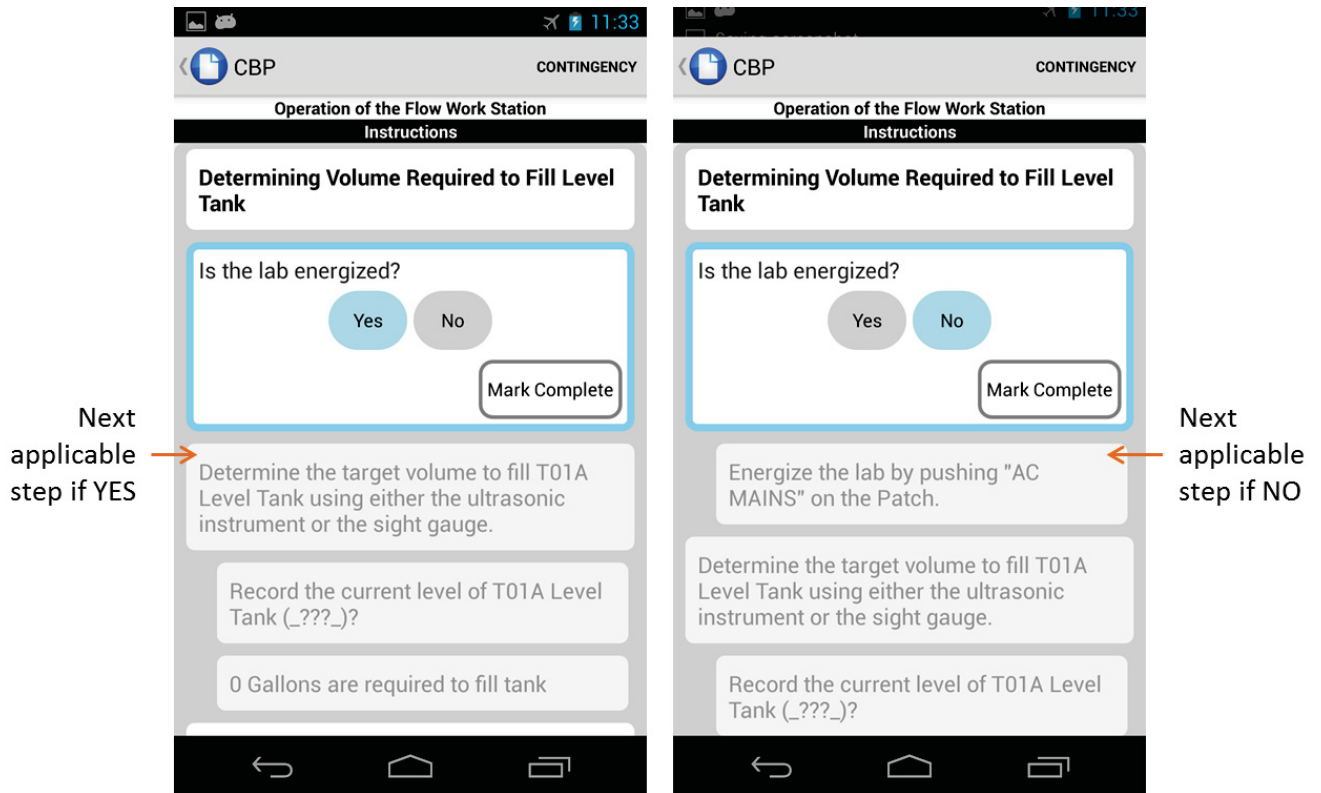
11:33

CBP

CONTINGENCY

Operation of the Flow Work Station

Instructions

Determining Volume Required to Fill Level Tank

Is the lab energized?

Yes

No

Mark Complete

Next applicable step if YES

Determine the target volume to fill T01A Level Tank using either the ultrasonic instrument or the sight gauge.

Record the current level of T01A Level Tank (_???_)?

0 Gallons are required to fill tank

11:33

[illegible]

CBP

CONTINGENCY

Operation of the Flow Work Station

Instructions

Determining Volume Required to Fill Level Tank

Is the lab energized?

Yes

No

Mark Complete

Next applicable step if NO

Energize the lab by pushing "AC MAINS" on the Patch.

Determine the target volume to fill T01A Level Tank using either the ultrasonic instrument or the sight gauge.

Record the current level of T01A Level Tank (_???_)?